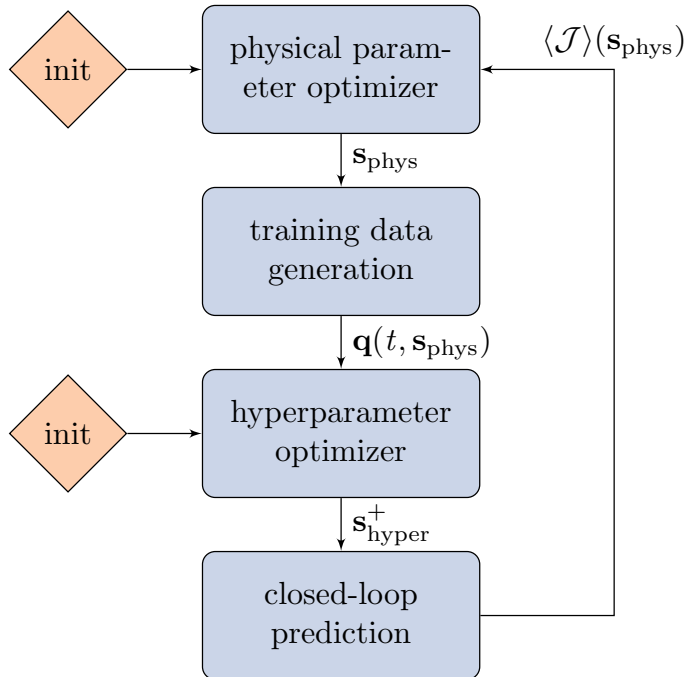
init

physical parameter optimizer

$\langle \mathcal{J} \rangle(\mathbf{s}_{\text{phys}})$

$\mathbf{s}_{\text{phys}}$

training data generation

$\mathbf{q}(t, \mathbf{s}_{\text{phys}})$

init

hyperparameter optimizer

$\mathbf{s}_{\text{hyper}}^{+}$

closed-loop prediction